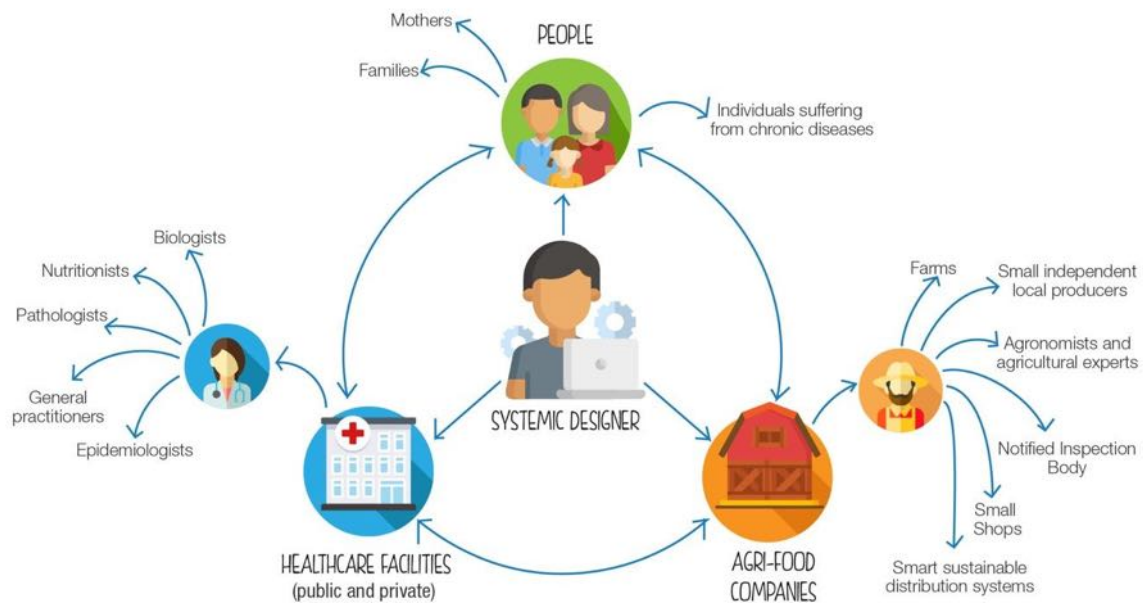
Mothers

PEOPLE

Families

Individuals suffering from chronic diseases

Biologists

Nutritionists

Pathologists

General practitioners

Epidemiologists

SYSTEMIC DESIGNER

Farms

Small independent local producers

Agronomists and agricultural experts

Notified Inspection Body

Small Shops

Smart sustainable distribution systems

HEALTHCARE FACILITIES
(public and private)

AGRI-FOOD COMPANIES